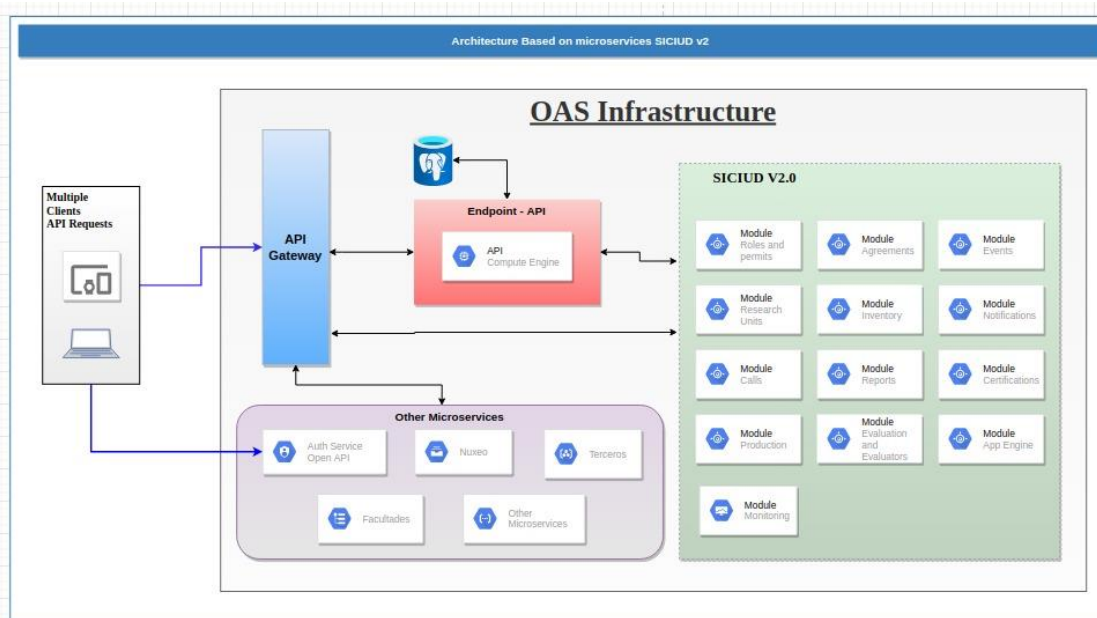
Architecture Based on microservices SICIUD v2

OAS Infrastructure

Multiple Clients API Requests

API Gateway

Endpoint - API

API Compute Engine

SICIUD V2.0

Module Roles and permits

Module Agreements

Module Events

Module Research Units

Module Inventory

Module Notifications

Module Calls

Module Reports

Module Certifications

Module Production

Module Evaluation and Evaluators

Module App Engine

Module Monitoring

Other Microservices

Auth Service Open API

Nuxeo

Terceros

Facultades

Other Microservices